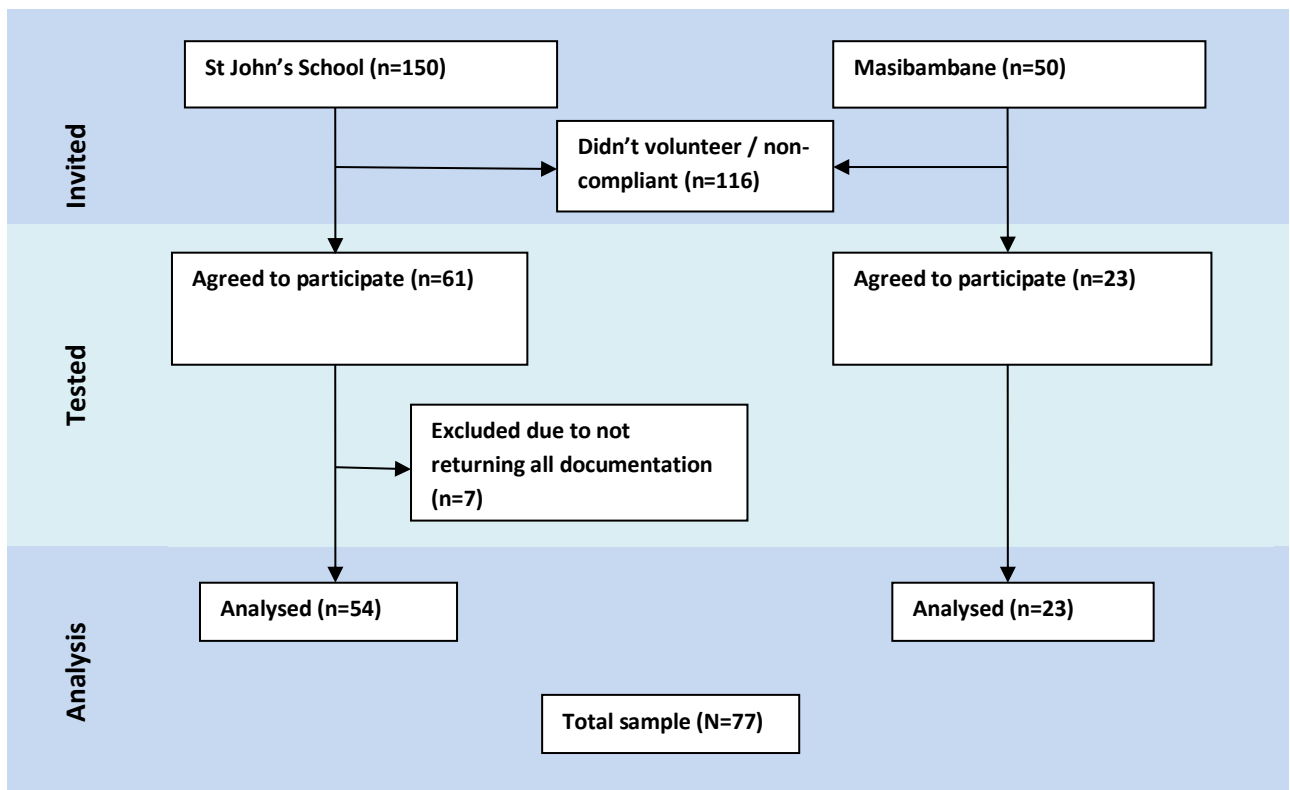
Invited

St John's School (n=150)

Masibambane (n=50)

Didn't volunteer / non-compliant (n=116)

Tested

Agreed to participate (n=61)

Agreed to participate (n=23)

Excluded due to not returning all documentation (n=7)

Analysis

Analysed (n=54)

Analysed (n=23)

Total sample (N=77)